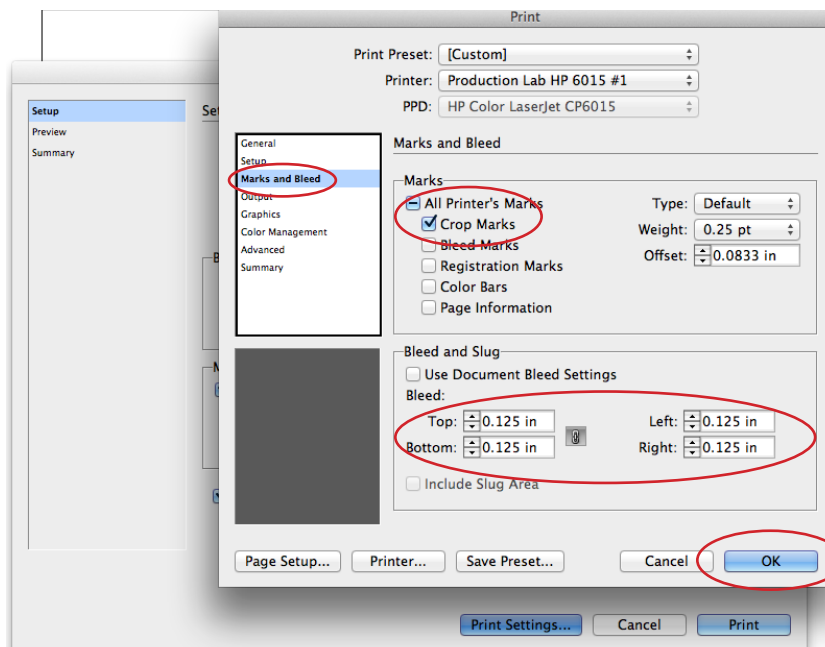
Print

Print Preset: [Custom]
Printer: Production Lab HP 6015 #1
PPD: HP Color LaserJet CP6015

Setup
Preview
Summary

Set

General
Setup
Marks and Bleed
Output
Graphics
Color Management
Advanced
Summary

Marks and Bleed

Marks
All Printer's Marks
Crop Marks
Bleed Marks
Registration Marks
Color Bars
Page Information

Type: Default
Weight: 0.25 pt
Offset: 0.0833 in

Bleed and Slug
Use Document Bleed Settings
Bleed:
Top: 0.125 in
Bottom: 0.125 in
Left: 0.125 in
Right: 0.125 in
Include Slug Area

Page Setup...
Printer...
Save Preset...
Cancel
OK

Print Settings...
Cancel
Print